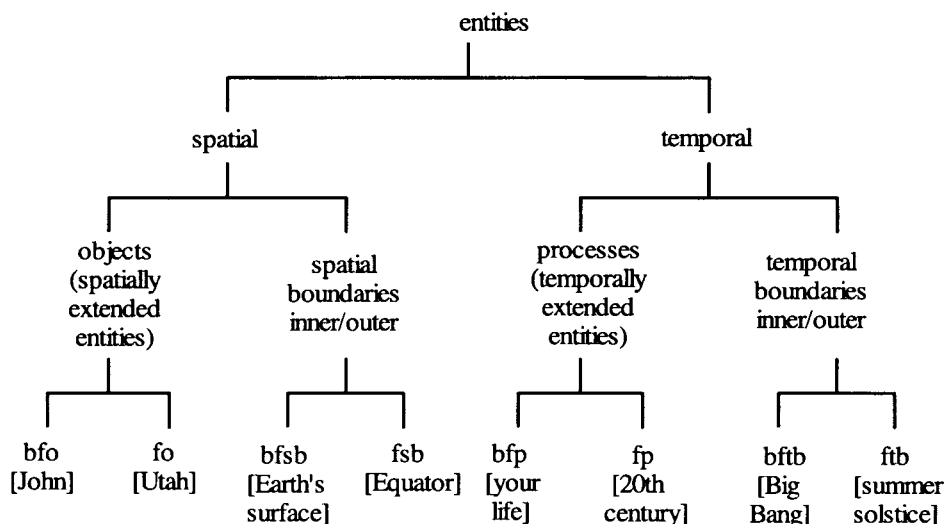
entities

spatial

temporal

objects (spatially extended entities)

spatial boundaries inner/outer

processes (temporally extended entities)

temporal boundaries inner/outer

bfo [John]

fo [Utah]

bfsb [Earth's surface]

fsb [Equator]

bfp [your life]

fp [20th century]

bftb [Big Bang]

ftb [summer solstice]